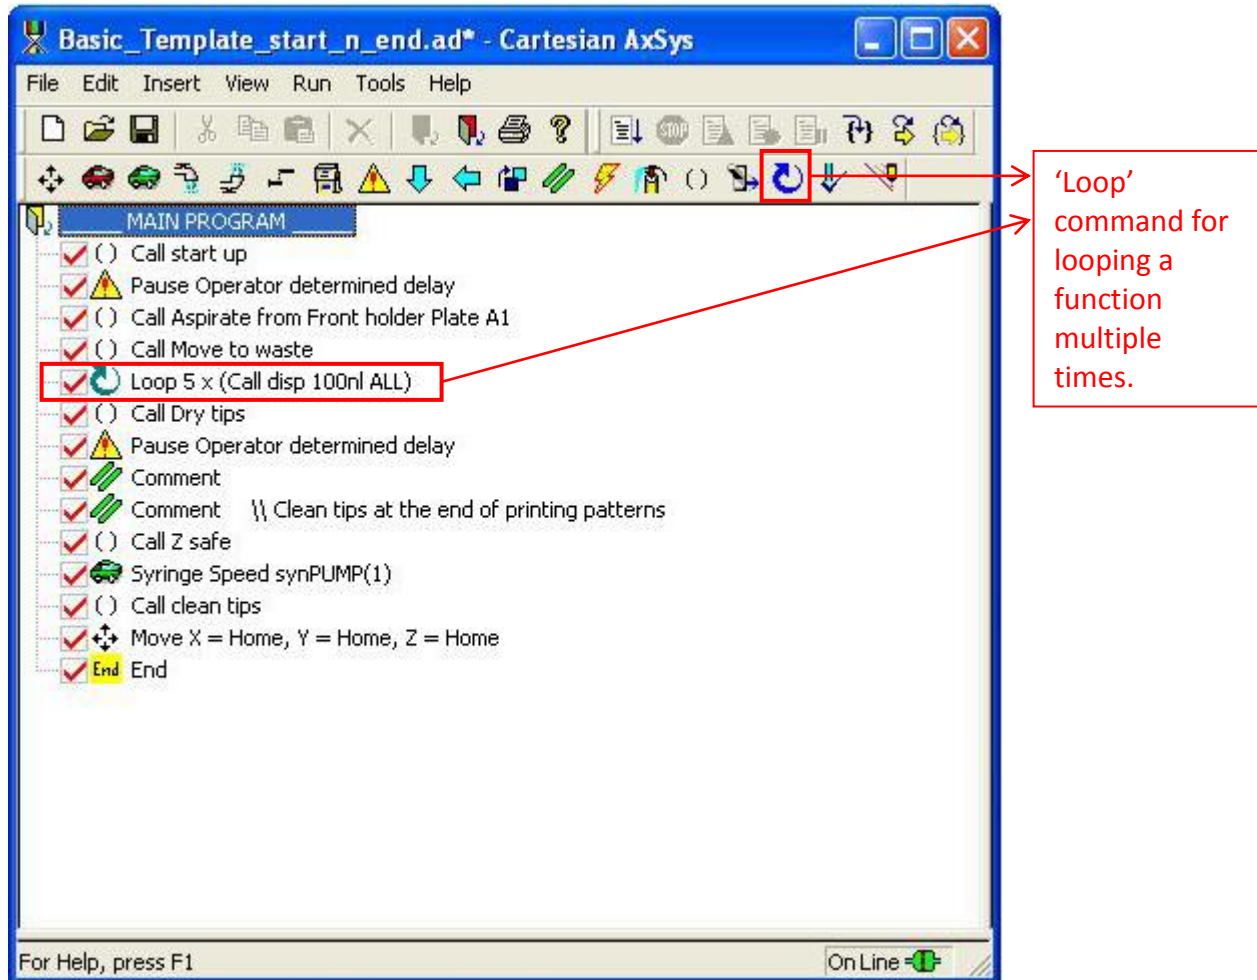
Basic_Template_start_n_end.ad* - Cartesian AxSys

File Edit Insert View Run Tools Help

STOP

MAIN PROGRAM
() Call start up
Pause Operator determined delay
() Call Aspirate from Front holder Plate A1
() Call Move to waste
Loop 5 x (Call disp 100nl ALL)
() Call Dry tips
Pause Operator determined delay
Comment
Comment \\ Clean tips at the end of printing patterns
() Call Z safe
Syringe Speed synPUMP(1)
() Call clean tips
Move X = Home, Y = Home, Z = Home
End End

For Help, press F1
On Line

'Loop' command for looping a function multiple times.